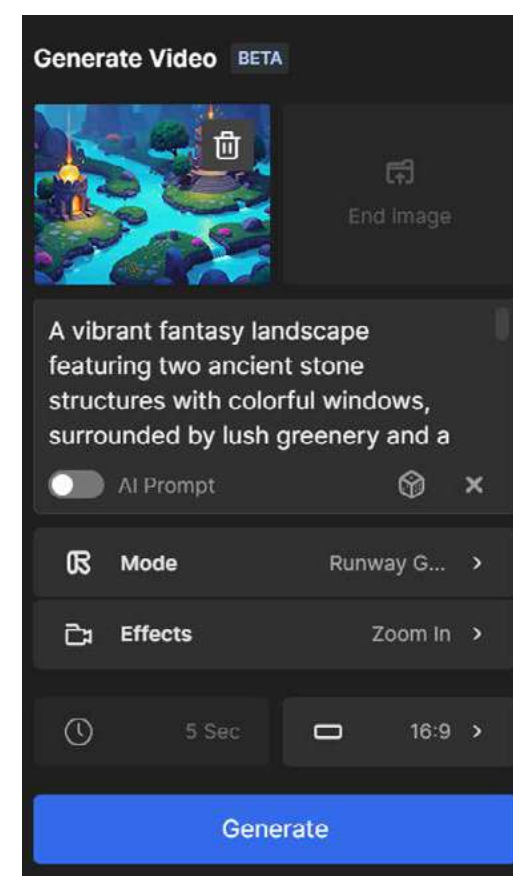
Generate Video BETA

End image

A vibrant fantasy landscape featuring two ancient stone structures with colorful windows, surrounded by lush greenery and a

AI Prompt

Mode Runway G... >

Effects Zoom In >

5 Sec

16:9 >

Generate